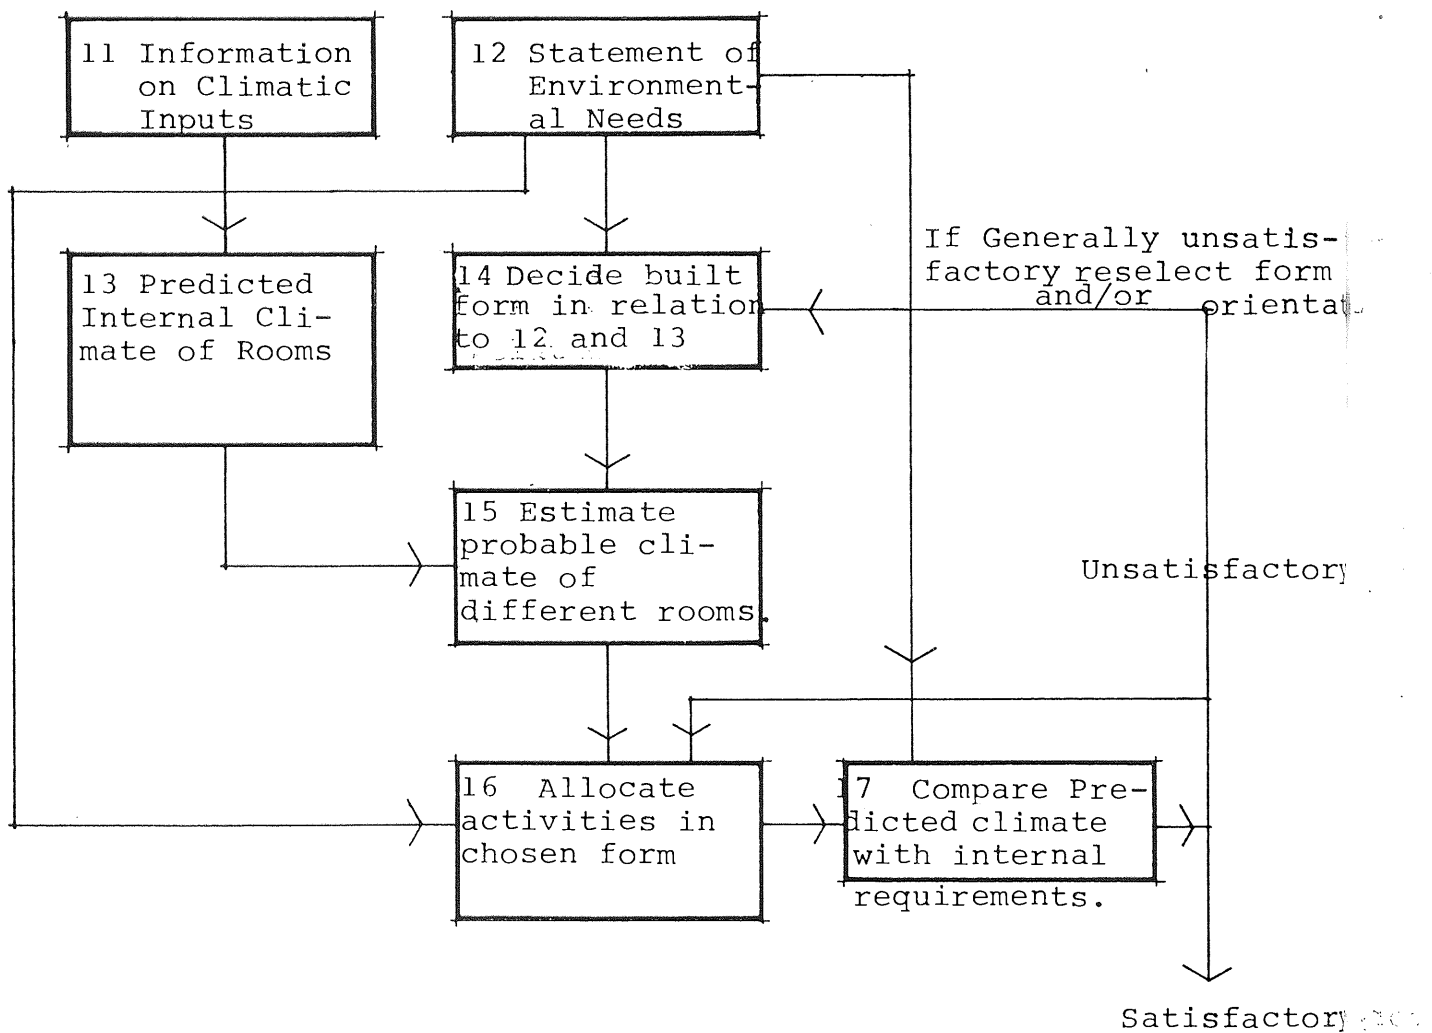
11 Information on Climatic Inputs

12 Statement of Environmental Needs

13 Predicted Internal Climate of Rooms

14 Decide built form in relation to 12 and 13

If Generally unsatisfactory reselect form and/or orientat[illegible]

15 Estimate probable climate of different rooms.

Unsatisfactory

16 Allocate activities in chosen form

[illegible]7 Compare Predicted climate with internal requirements.

Satisfactory